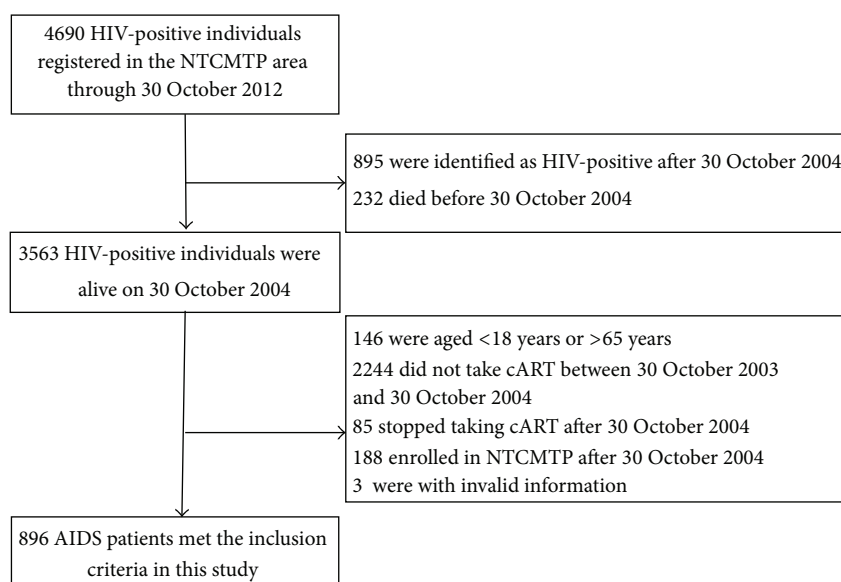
4690 HIV-positive individuals registered in the NTCMTP area through 30 October 2012

895 were identified as HIV-positive after 30 October 2004
232 died before 30 October 2004

3563 HIV-positive individuals were alive on 30 October 2004

146 were aged <18 years or >65 years
2244 did not take cART between 30 October 2003 and 30 October 2004
85 stopped taking cART after 30 October 2004
188 enrolled in NTCMTP after 30 October 2004
3 were with invalid information

896 AIDS patients met the inclusion criteria in this study